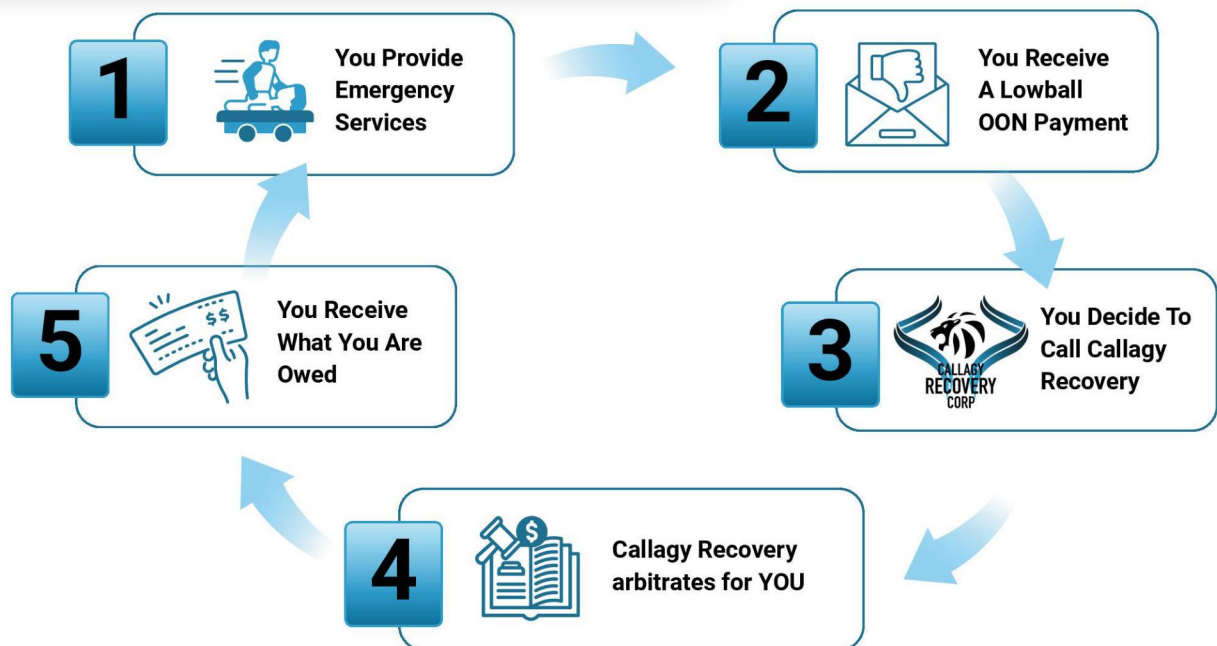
1
You Provide Emergency Services

2
You Receive A Lowball OON Payment

3
CALLAGY RECOVERY CORP
You Decide To Call Callagy Recovery

4
Callagy Recovery arbitrates for YOU

5
$$
You Receive What You Are Owed